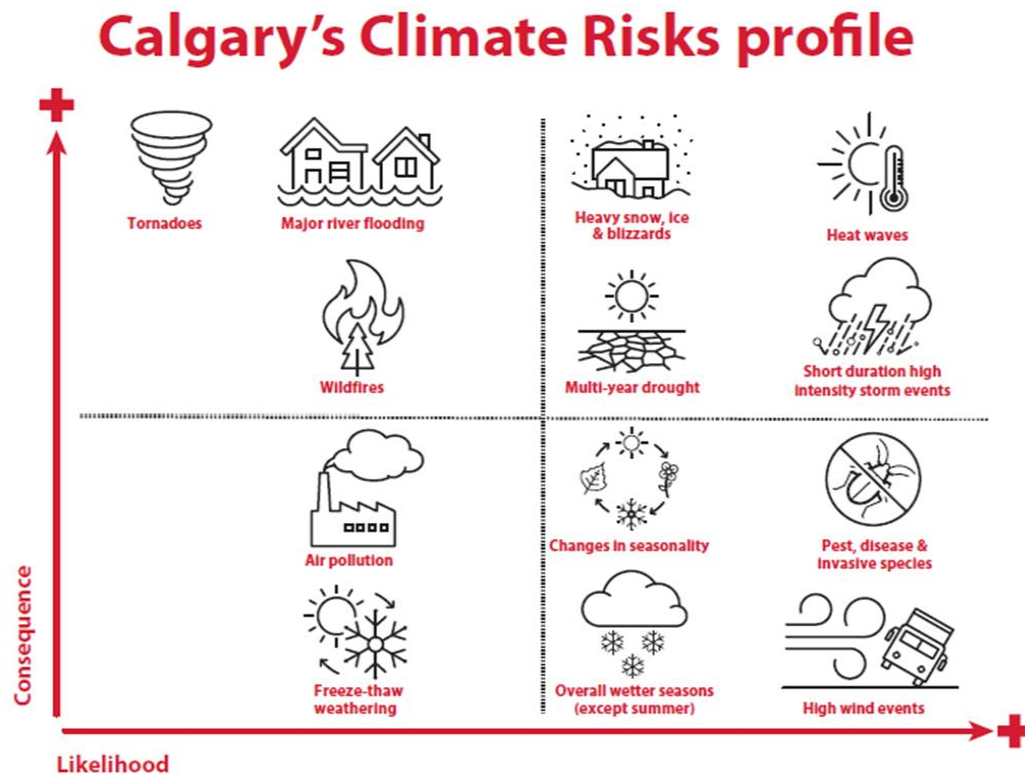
Calgary's Climate Risks profile

Tornadoes

Major river flooding

Heavy snow, ice & blizzards

Heat waves

Wildfires

Multi-year drought

Short duration high intensity storm events

Air pollution

Changes in seasonality

Pest, disease & invasive species

Freeze-thaw weathering

Overall wetter seasons (except summer)

High wind events

Consequence

Likelihood